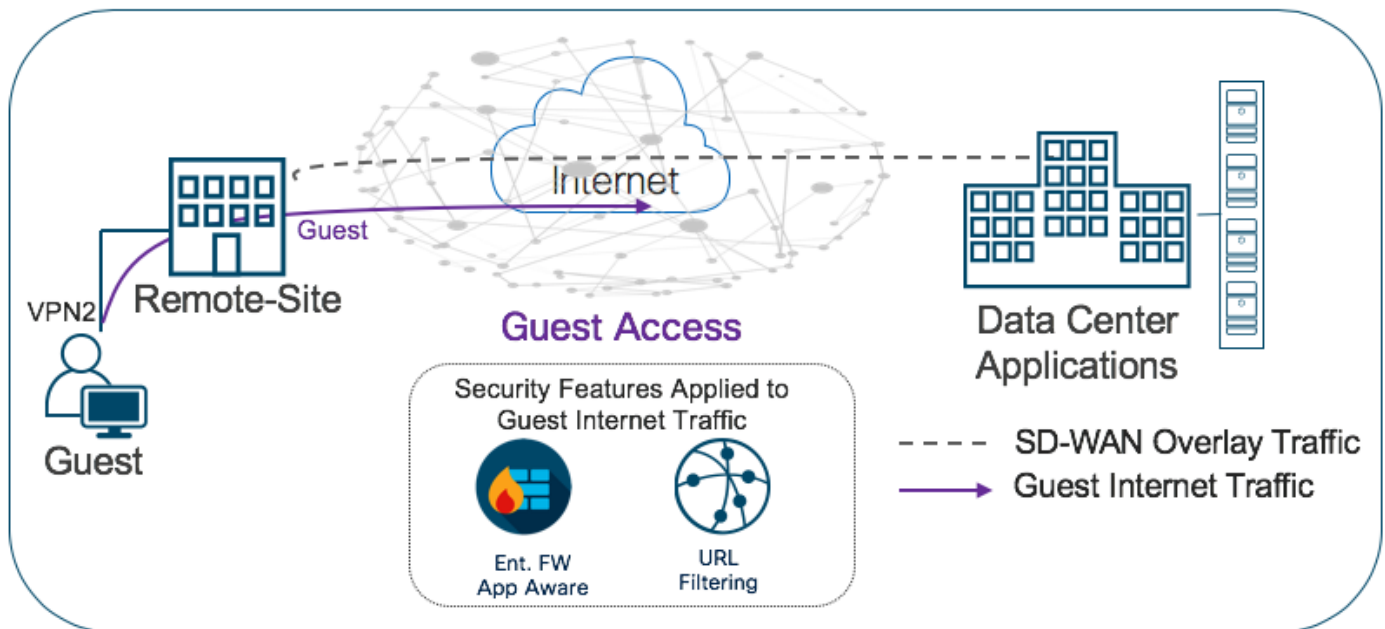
Internet

Guest

Remote-Site

VPN2

Guest

Guest Access

Data Center Applications

Security Features Applied to Guest Internet Traffic

Ent. FW App Aware

URL Filtering

SD-WAN Overlay Traffic

Guest Internet Traffic